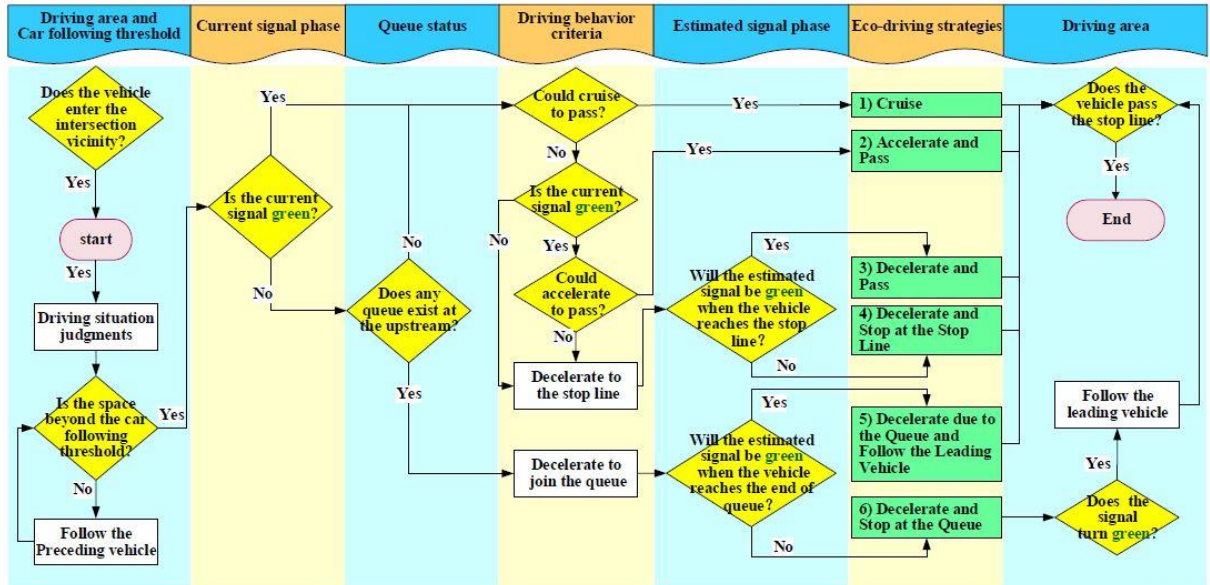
Driving area and Car following threshold

Current signal phase

Queue status

Driving behavior criteria

Estimated signal phase

Eco-driving strategies

Driving area

Does the vehicle enter the intersection vicinity?

Yes

start

Yes

Driving situation judgments

Is the space beyond the car following threshold?

Yes

No

Follow the Preceding vehicle

Yes

Is the current signal green?

No

No

Does any queue exist at the upstream?

Yes

Could cruise to pass?

No

Yes

Is the current signal green?

No

Yes

Could accelerate to pass?

No

Decelerate to the stop line

Decelerate to join the queue

Yes

Yes

Will the estimated signal be green when the vehicle reaches the stop line?

No

Yes

Will the estimated signal be green when the vehicle reaches the end of queue?

No

1) Cruise

2) Accelerate and Pass

3) Decelerate and Pass

4) Decelerate and Stop at the Stop Line

5) Decelerate due to the Queue and Follow the Leading Vehicle

6) Decelerate and Stop at the Queue

Does the vehicle pass the stop line?

Yes

End

Follow the leading vehicle

Yes

Does the signal turn green?